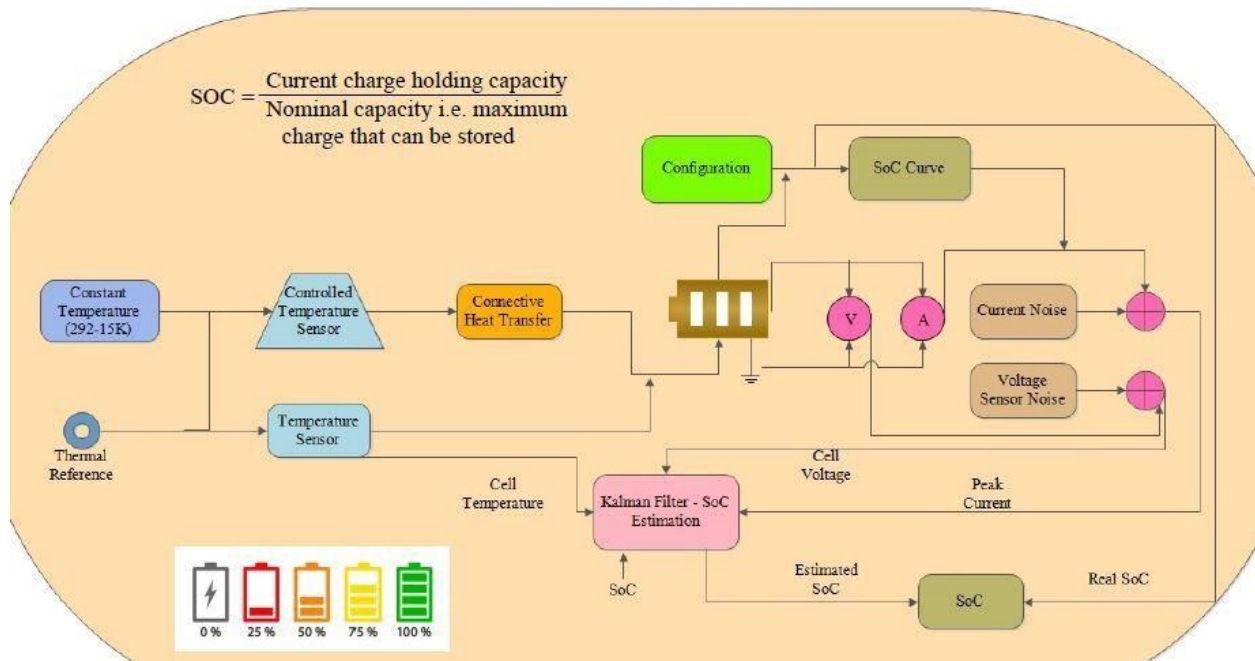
$\text{SOC} = \frac{\text{Current charge holding capacity}}{\text{Nominal capacity i.e. maximum charge that can be stored}}$

Configuration

SoC Curve

Constant Temperature (292-15K)

Controlled Temperature Sensor

Connective Heat Transfer

V

A

Current Noise

Voltage Sensor Noise

Thermal Reference

Temperature Sensor

Cell Voltage

Cell Temperature

Kalman Filter - SoC Estimation

Peak Current

SoC

Estimated SoC

SoC

Real SoC

0 %

25 %

50 %

75 %

100 %